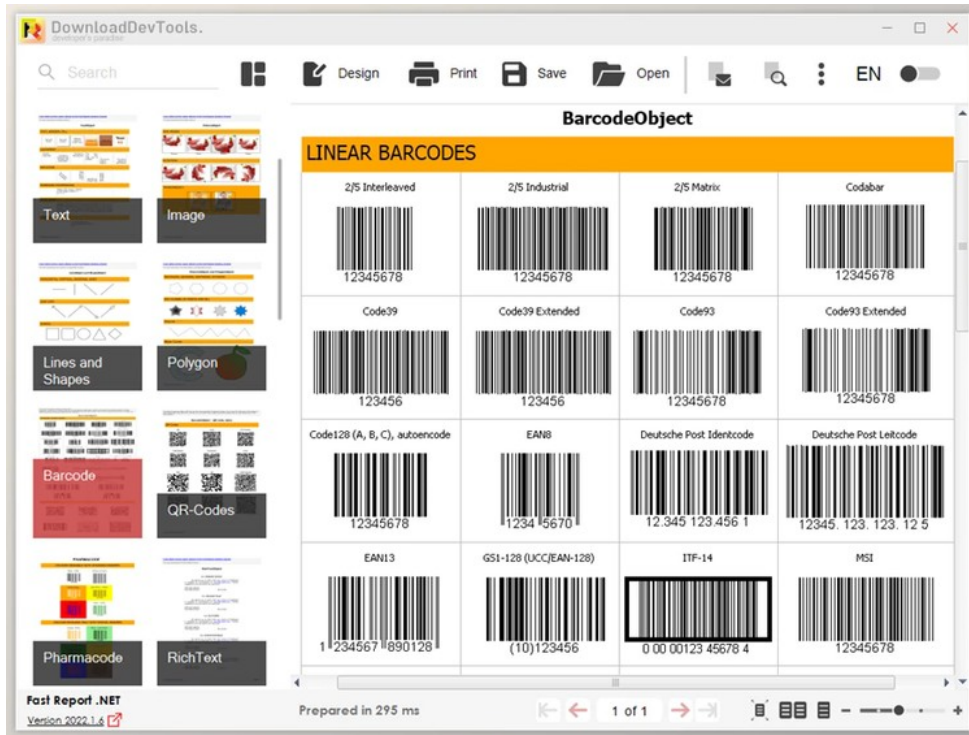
DownloadDevTools.
developer's paradise

Search

Design Print Save Open EN

Text
Image
Lines and Shapes
Polygon
Barcode
QR-Codes
Pharmacode
RichText

BarcodeObject

LINEAR BARCODES

| 2/5 Interleaved | 2/5 Industrial | 2/5 Matrix | Codabar |
|---|---|---|---|
| 12345678 | 12345678 | 12345678 | 12345678 |
| Code39 | Code39 Extended | Code93 | Code93 Extended |
| 123456 | 123456 | 12345678 | 12345678 |
| Code128 (A, B, C), autoencode | EAN8 | Deutsche Post Identcode | Deutsche Post Leitcode |
| 12345678 | 1234 5670 | 12.345 123.456 1 | 12345. 123. 123. 12 5 |
| EAN13 | GS1-128 (UCC/EAN-128) | ITF-14 | MSI |
| 1 234567 890128 | (10)123456 | 0 00 00123 45678 4 | 12345678 |

Fast Report .NET
Version 2022.1.6

Prepared in 295 ms

1 of 1